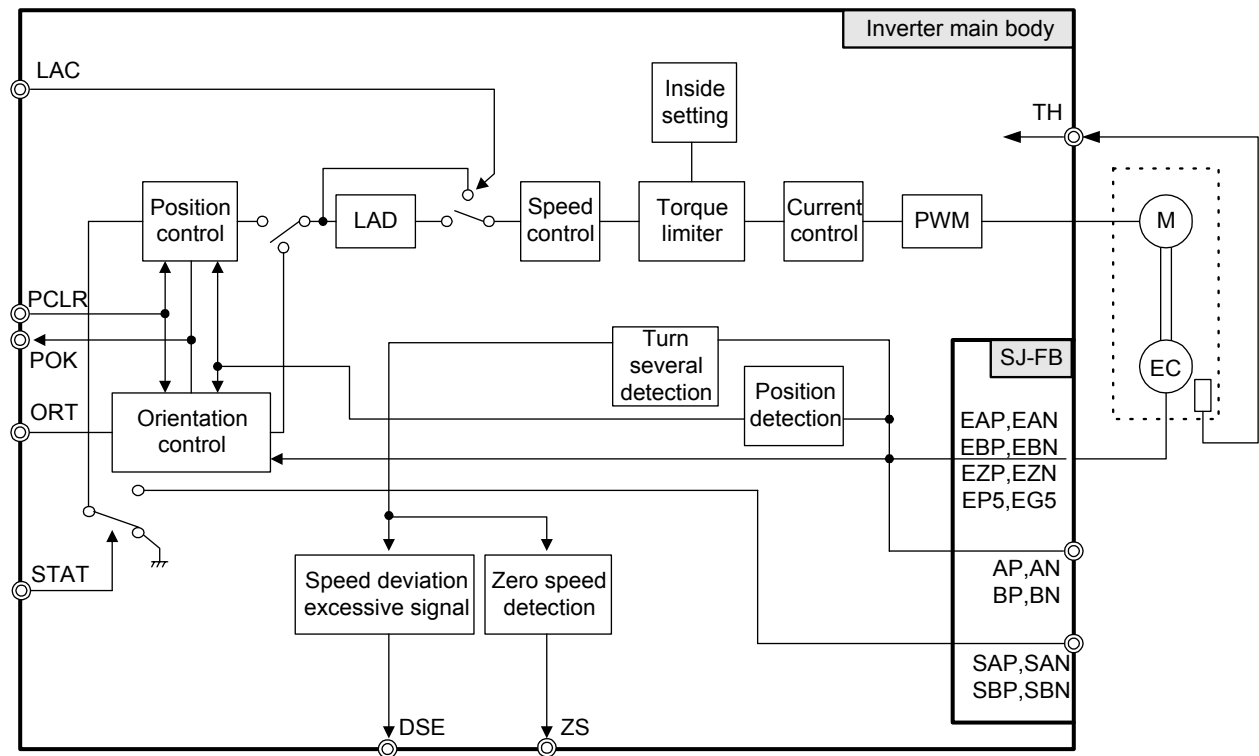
Inverter main body

LAC

Inside setting

TH

Position control

LAD

Speed control

Torque limiter

Current control

PWM

M

PCLR

POK

Turn several detection

SJ-FB

EC

Position detection

ORT

Orientation control

EAP,EAN
EBP,EBN
EZP,EZN
EP5,EG5

STAT

Speed deviation excessive signal

Zero speed detection

AP,AN
BP,BN

SAP,SAN
SBP,SBN

DSE

ZS